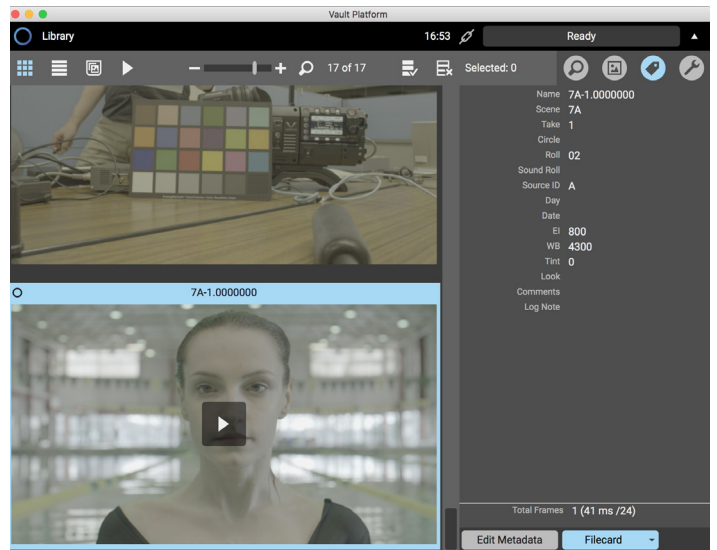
Vault Platform

Library

16:53

Ready

17 of 17

Selected: 0

7A-1.0000000

| | |
|---|---|
| Name | 7A-1.0000000 |
| Scene | 7A |
| Take | 1 |
| Circle | |
| Roll | 02 |
| Sound Roll | |
| Source ID | A |
| Day | |
| Date | |
| EI | 800 |
| WB | 4300 |
| Tint | 0 |
| Look | |
| Comments | |
| Log Note | |

Total Frames 1 (41 ms /24)

Edit Metadata

Filecard